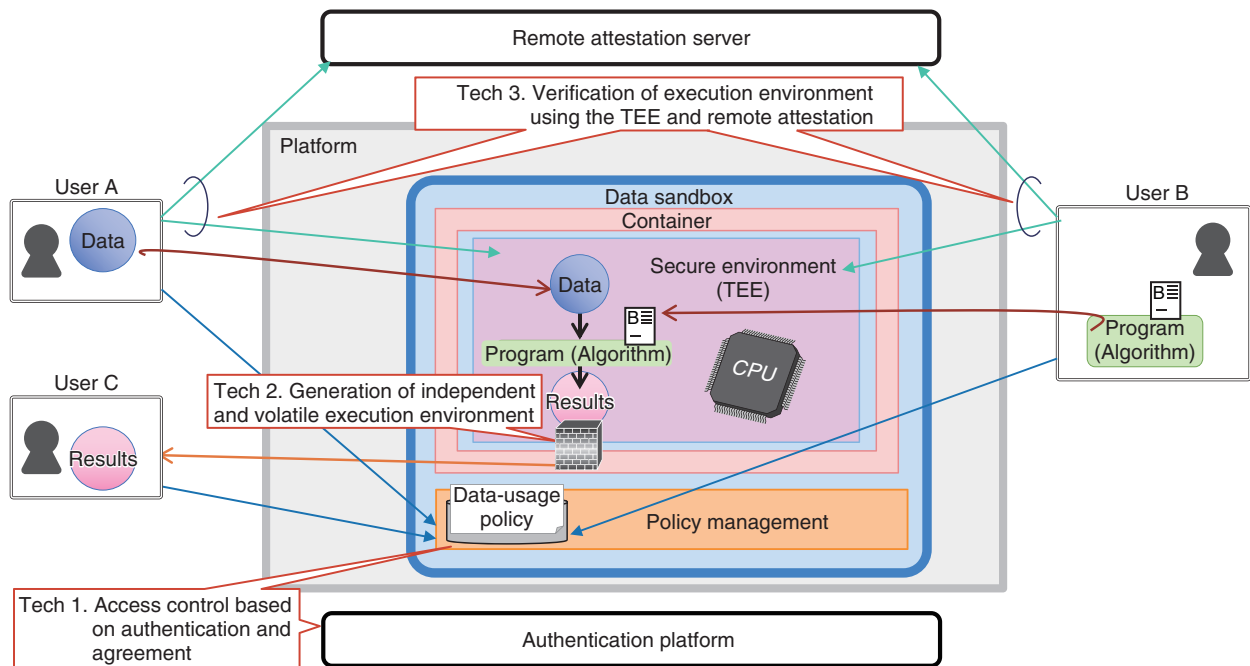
Remote attestation server

Tech 3. Verification of execution environment using the TEE and remote attestation

Platform

User A

Data

Data sandbox

Container

Data

Secure environment (TEE)

User B

B

Program (Algorithm)

B

Program (Algorithm)

CPU

User C

Tech 2. Generation of independent and volatile execution environment

Results

Results

Data-usage policy

Policy management

Tech 1. Access control based on authentication and agreement

Authentication platform